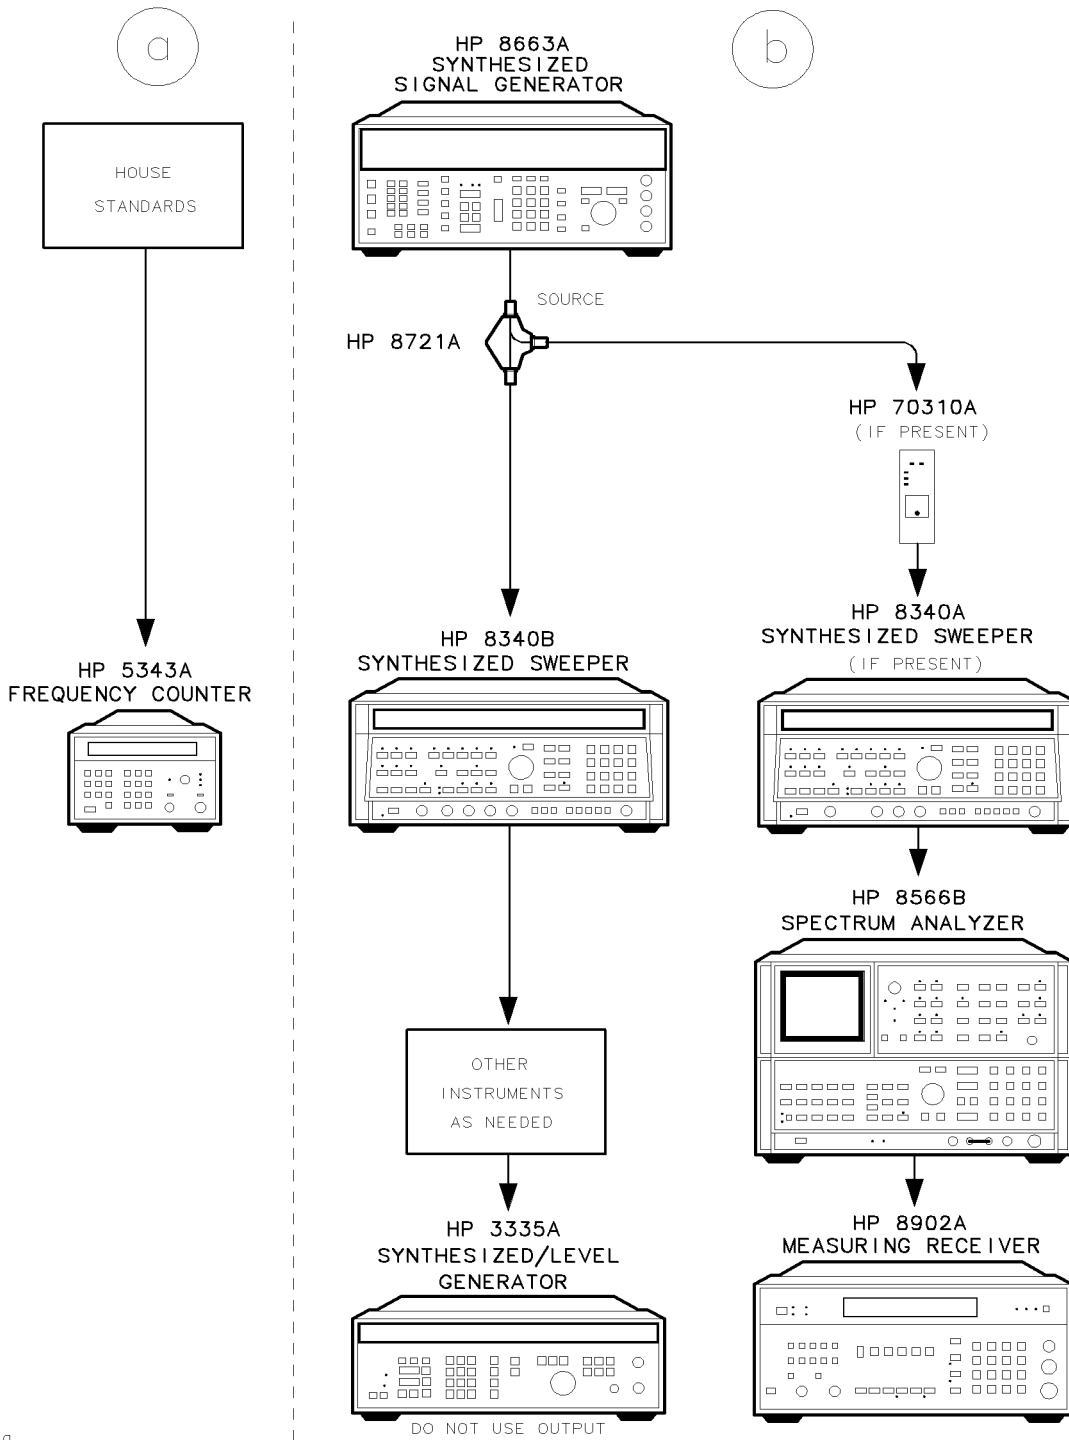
a

HOUSE
STANDARDS

HP 5343A
FREQUENCY COUNTER

b

HP 8663A
SYNTHESIZED
SIGNAL GENERATOR

SOURCE

HP 8721A

HP 70310A
(IF PRESENT)

HP 8340B
SYNTHESIZED SWEEPER

HP 8340A
SYNTHESIZED SWEEPER
(IF PRESENT)

HP 8566B
SPECTRUM ANALYZER

OTHER
INSTRUMENTS
AS NEEDED

HP 3335A
SYNTHESIZED/LEVEL
GENERATOR

DO NOT USE OUTPUT

HP 8902A
MEASURING RECEIVER